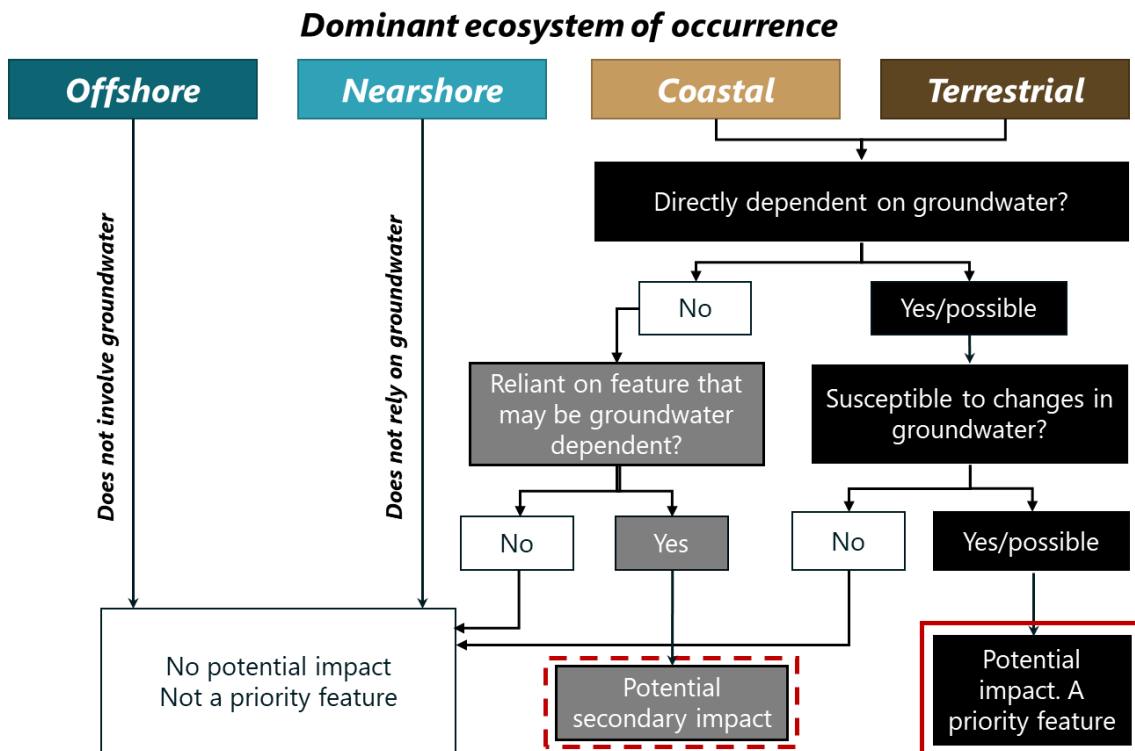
Dominant ecosystem of occurrence

Offshore

Nearshore

Coastal

Terrestrial

Directly dependent on groundwater?

Does not involve groundwater

Does not rely on groundwater

No

Yes/possible

Reliant on feature that may be groundwater dependent?

Susceptible to changes in groundwater?

No

Yes

No

Yes/possible

No potential impact
Not a priority feature

Potential secondary impact

Potential impact. A priority feature